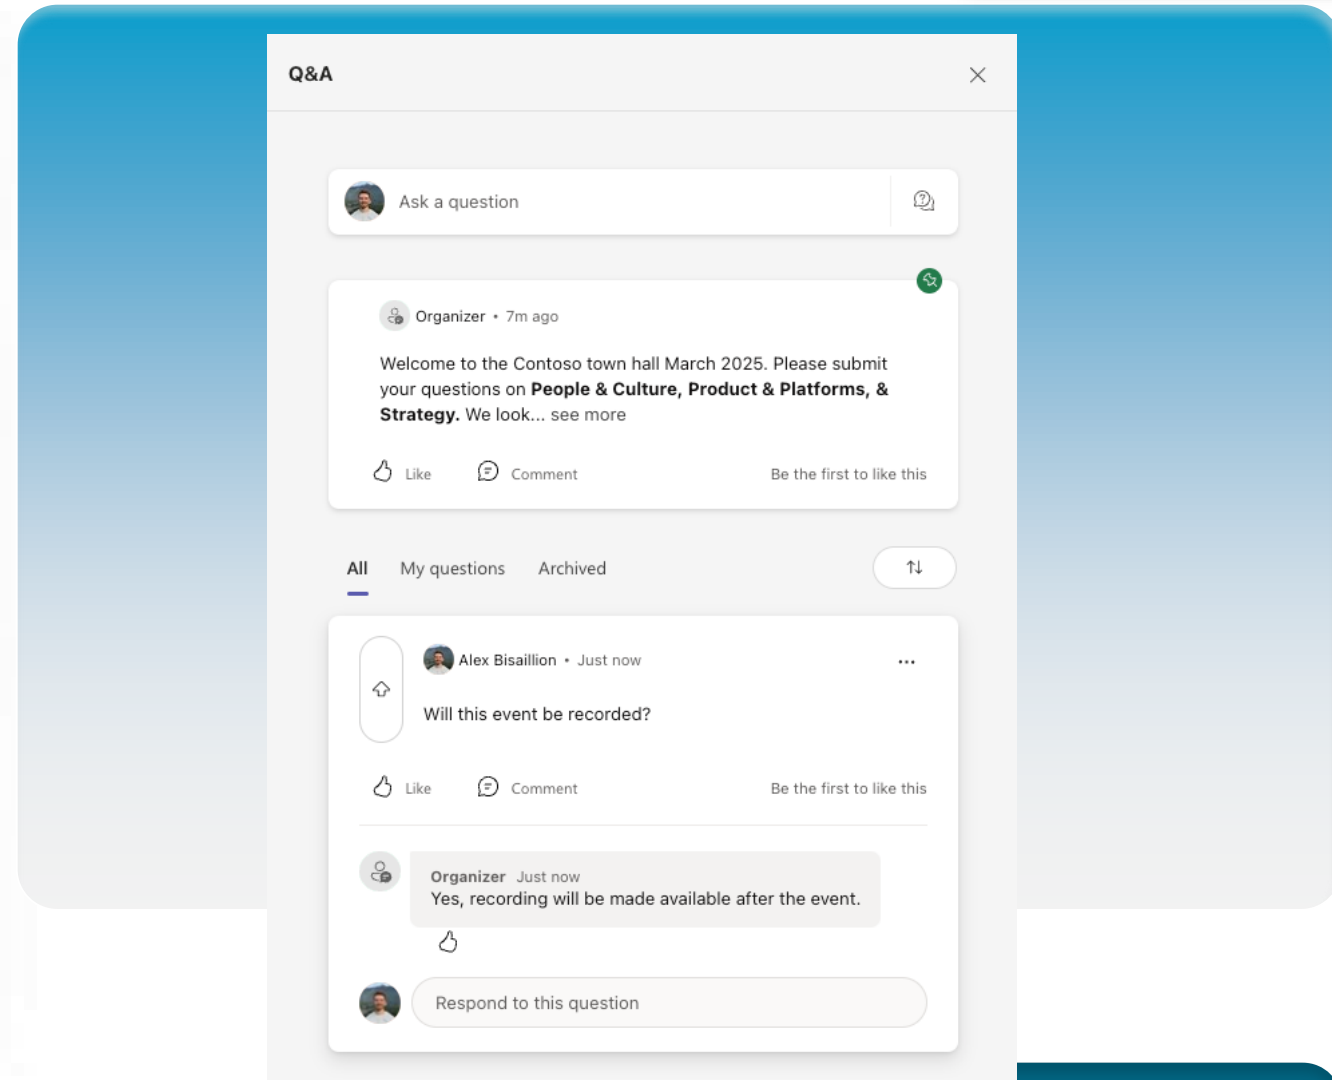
Q&A

Ask a question

Organizer • 7m ago

Welcome to the Contoso town hall March 2025. Please submit your questions on **People & Culture, Product & Platforms, & Strategy.** We look... see more

Like Comment Be the first to like this

All My questions Archived

Alex Bisaillion • Just now

Will this event be recorded?

Like Comment Be the first to like this

Organizer Just now
Yes, recording will be made available after the event.

Respond to this question